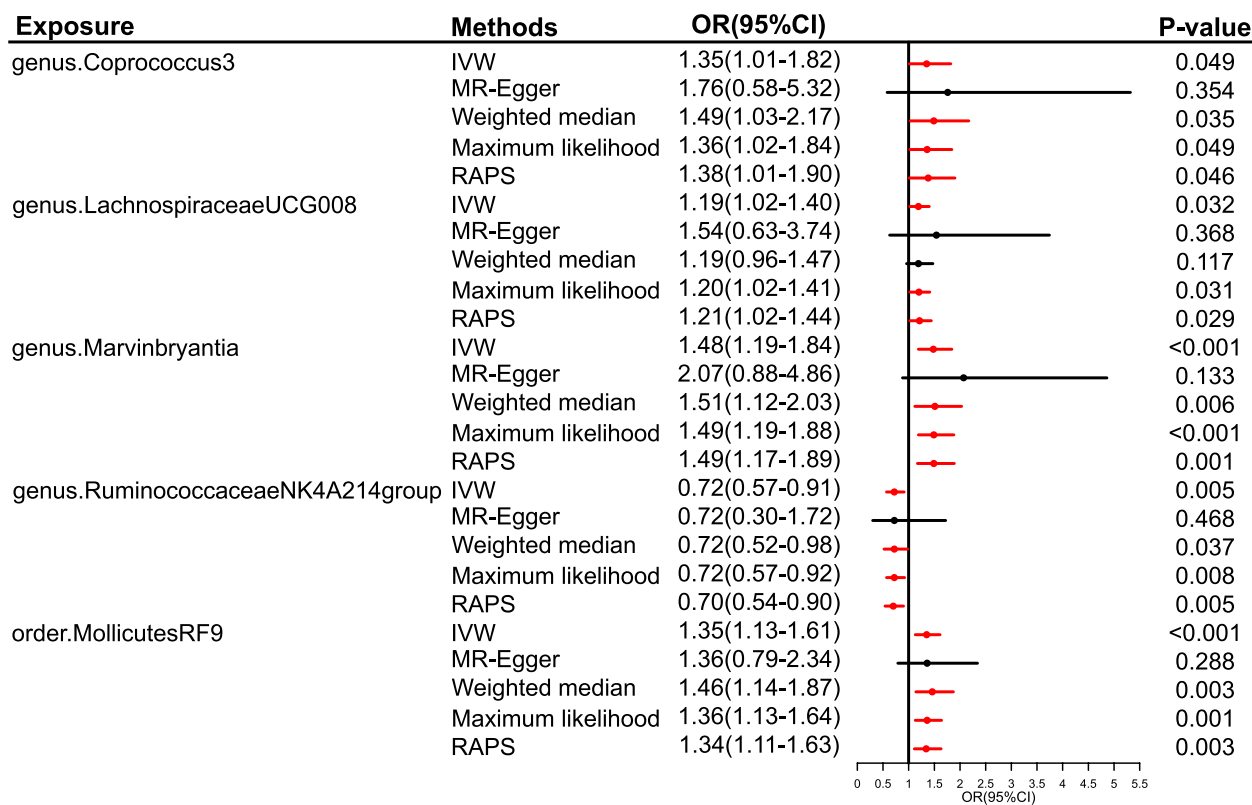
| Exposure | Methods | OR(95%CI) | P-value |
|---|---|---|---|
| genus.Coprococcus3 | IVW | 1.35(1.01-1.82) | 0.049 |
| | MR-Egger | 1.76(0.58-5.32) | 0.354 |
| | Weighted median | 1.49(1.03-2.17) | 0.035 |
| | Maximum likelihood | 1.36(1.02-1.84) | 0.049 |
| | RAPS | 1.38(1.01-1.90) | 0.046 |
| genus.LachnospiraceaeUCG008 | IVW | 1.19(1.02-1.40) | 0.032 |
| | MR-Egger | 1.54(0.63-3.74) | 0.368 |
| | Weighted median | 1.19(0.96-1.47) | 0.117 |
| | Maximum likelihood | 1.20(1.02-1.41) | 0.031 |
| | RAPS | 1.21(1.02-1.44) | 0.029 |
| genus.Marvinbryantia | IVW | 1.48(1.19-1.84) | <0.001 |
| | MR-Egger | 2.07(0.88-4.86) | 0.133 |
| | Weighted median | 1.51(1.12-2.03) | 0.006 |
| | Maximum likelihood | 1.49(1.19-1.88) | <0.001 |
| | RAPS | 1.49(1.17-1.89) | 0.001 |
| genus.RuminococcaceaeNK4A214group | IVW | 0.72(0.57-0.91) | 0.005 |
| | MR-Egger | 0.72(0.30-1.72) | 0.468 |
| | Weighted median | 0.72(0.52-0.98) | 0.037 |
| | Maximum likelihood | 0.72(0.57-0.92) | 0.008 |
| | RAPS | 0.70(0.54-0.90) | 0.005 |
| order.MollicutesRF9 | IVW | 1.35(1.13-1.61) | <0.001 |
| | MR-Egger | 1.36(0.79-2.34) | 0.288 |
| | Weighted median | 1.46(1.14-1.87) | 0.003 |
| | Maximum likelihood | 1.36(1.13-1.64) | 0.001 |
| | RAPS | 1.34(1.11-1.63) | 0.003 |

0 0.5 1 1.5 2 2.5 3 3.5 4 4.5 5 5.5
OR(95%CI)